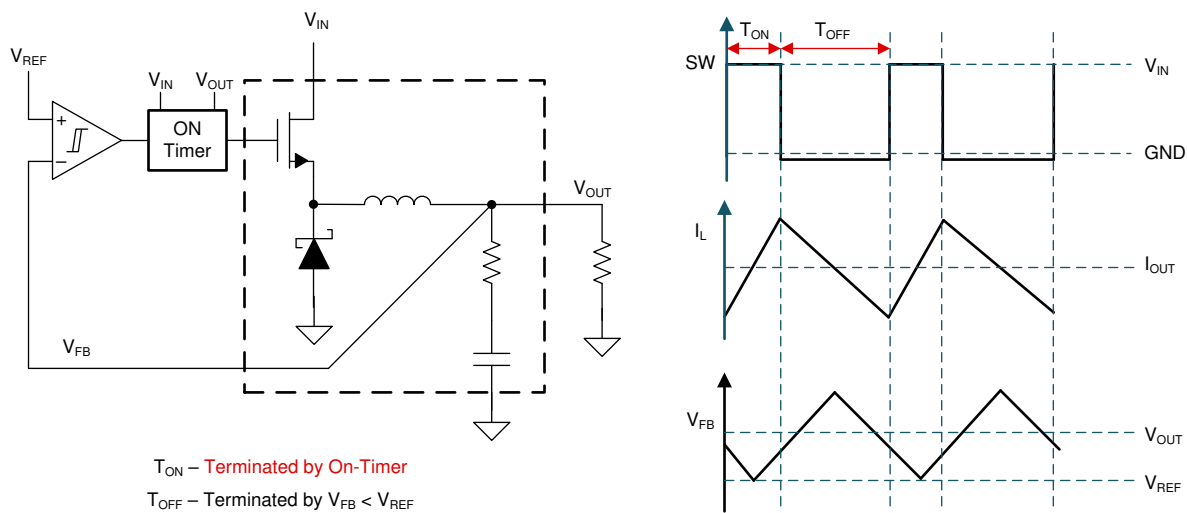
$V_{IN}$
$V_{REF}$
$V_{IN}$ $V_{OUT}$
+
–
ON Timer
$V_{OUT}$
$V_{FB}$

$T_{ON}$ – Terminated by On-Timer
$T_{OFF}$ – Terminated by $V_{FB}$ < $V_{REF}$

$T_{ON}$ $T_{OFF}$
SW
$V_{IN}$
GND
$I_L$
$I_{OUT}$
$V_{FB}$
$V_{OUT}$
$V_{REF}$